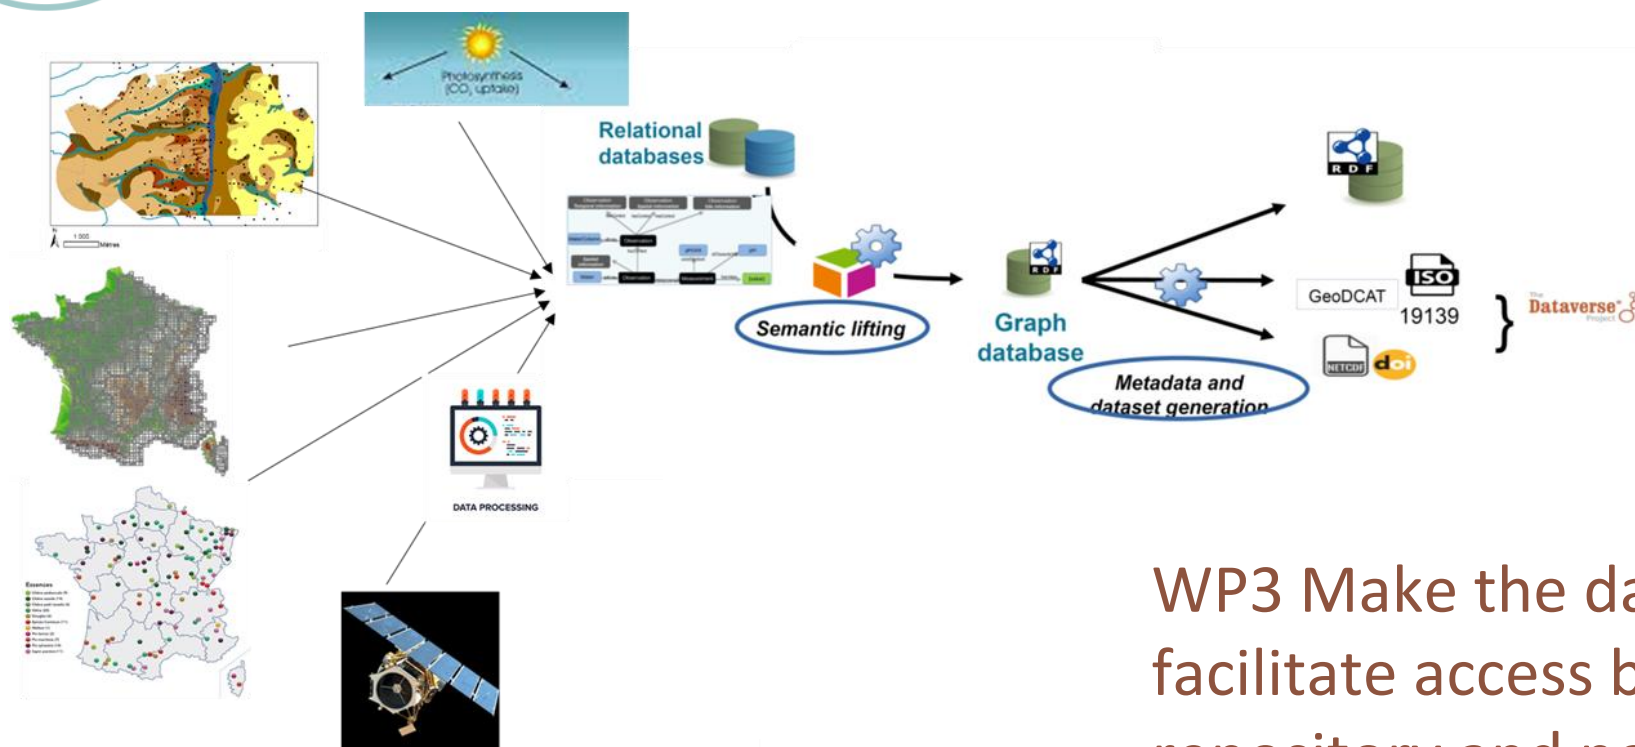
Photosynthesis
$(CO_2$ uptake)

1 500
Mètres

Essences

Relational databases

Semantic lifting

DATA PROCESSING

RDF

Graph database

Metadata and dataset generation

RDF

GeoDCAT

ISO
19139

NETCDF
doi

}

The Dataverse Project

WP3 Make the da
facilitate access b